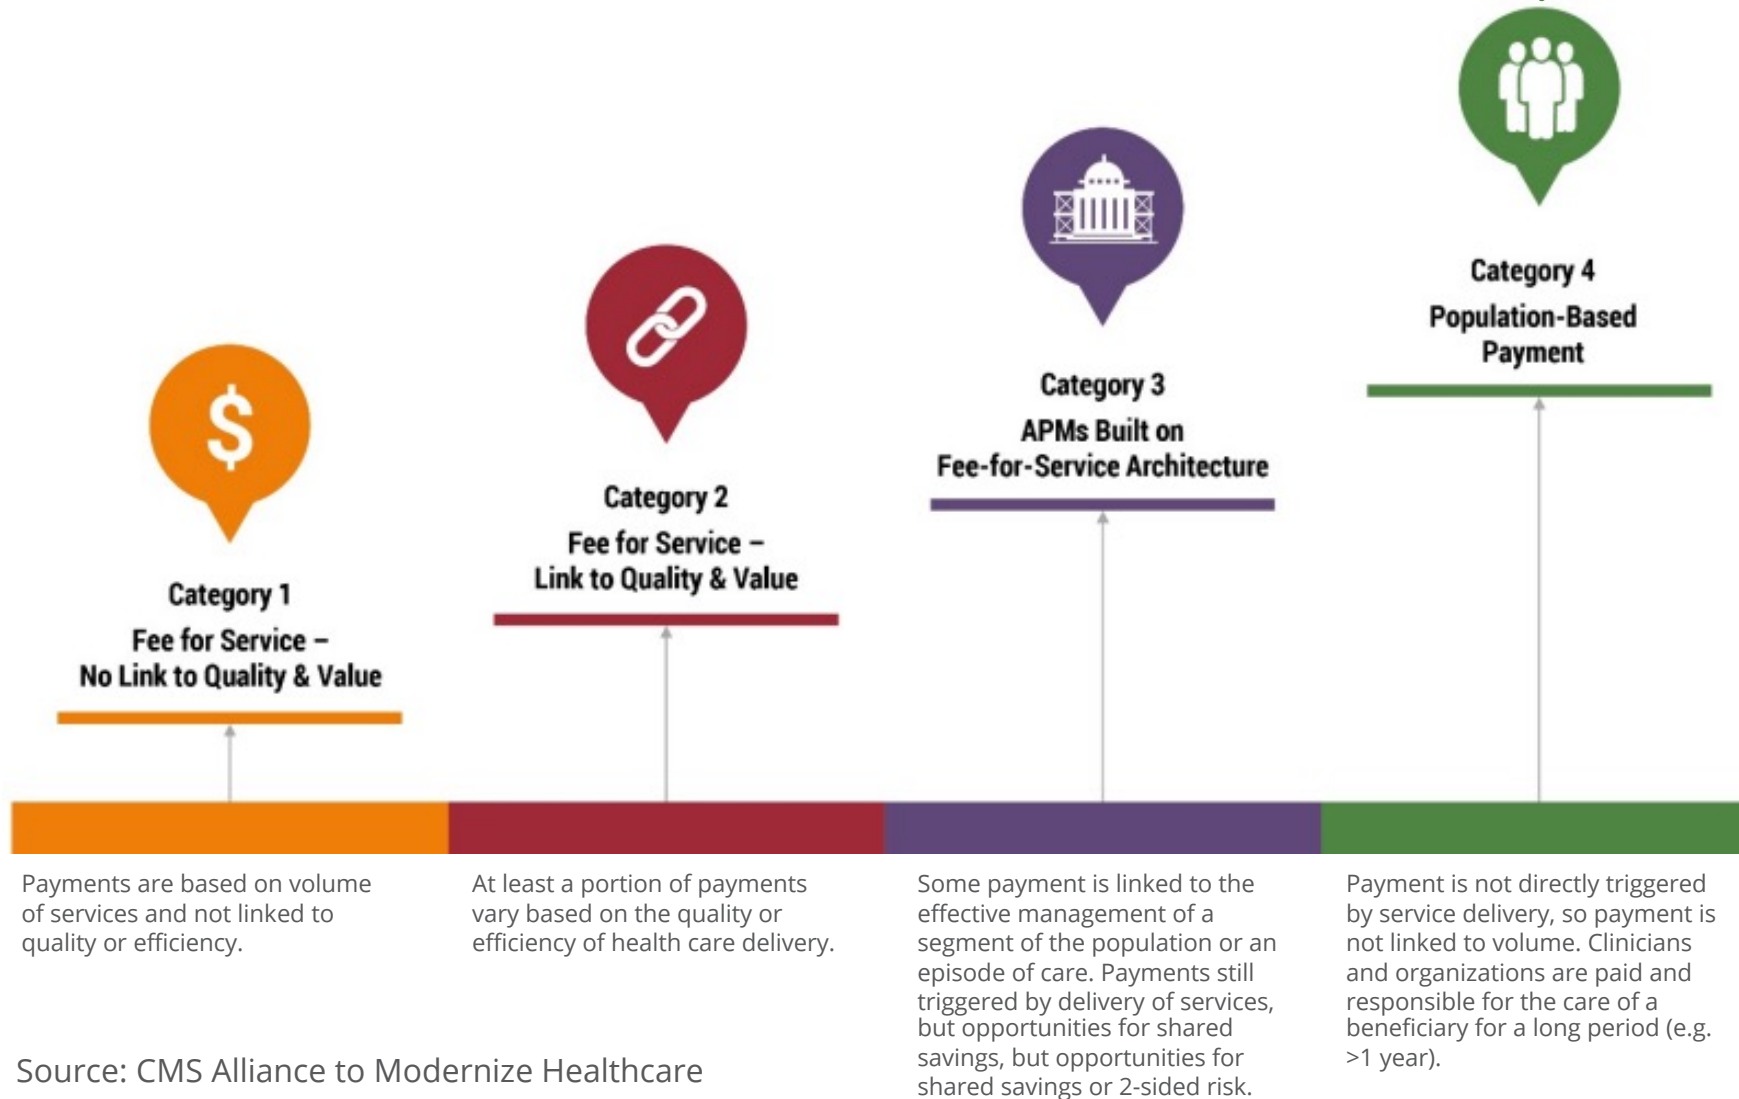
$

Category 1

Fee for Service – No Link to Quality & Value

Category 2

Fee for Service – Link to Quality & Value

Category 3

APMs Built on Fee-for-Service Architecture

Category 4

Population-Based Payment

Payments are based on volume of services and not linked to quality or efficiency.

At least a portion of payments vary based on the quality or efficiency of health care delivery.

Some payment is linked to the effective management of a segment of the population or an episode of care. Payments still triggered by delivery of services, but opportunities for shared savings, but opportunities for shared savings or 2-sided risk.

Payment is not directly triggered by service delivery, so payment is not linked to volume. Clinicians and organizations are paid and responsible for the care of a beneficiary for a long period (e.g. >1 year).

Source: CMS Alliance to Modernize Healthcare